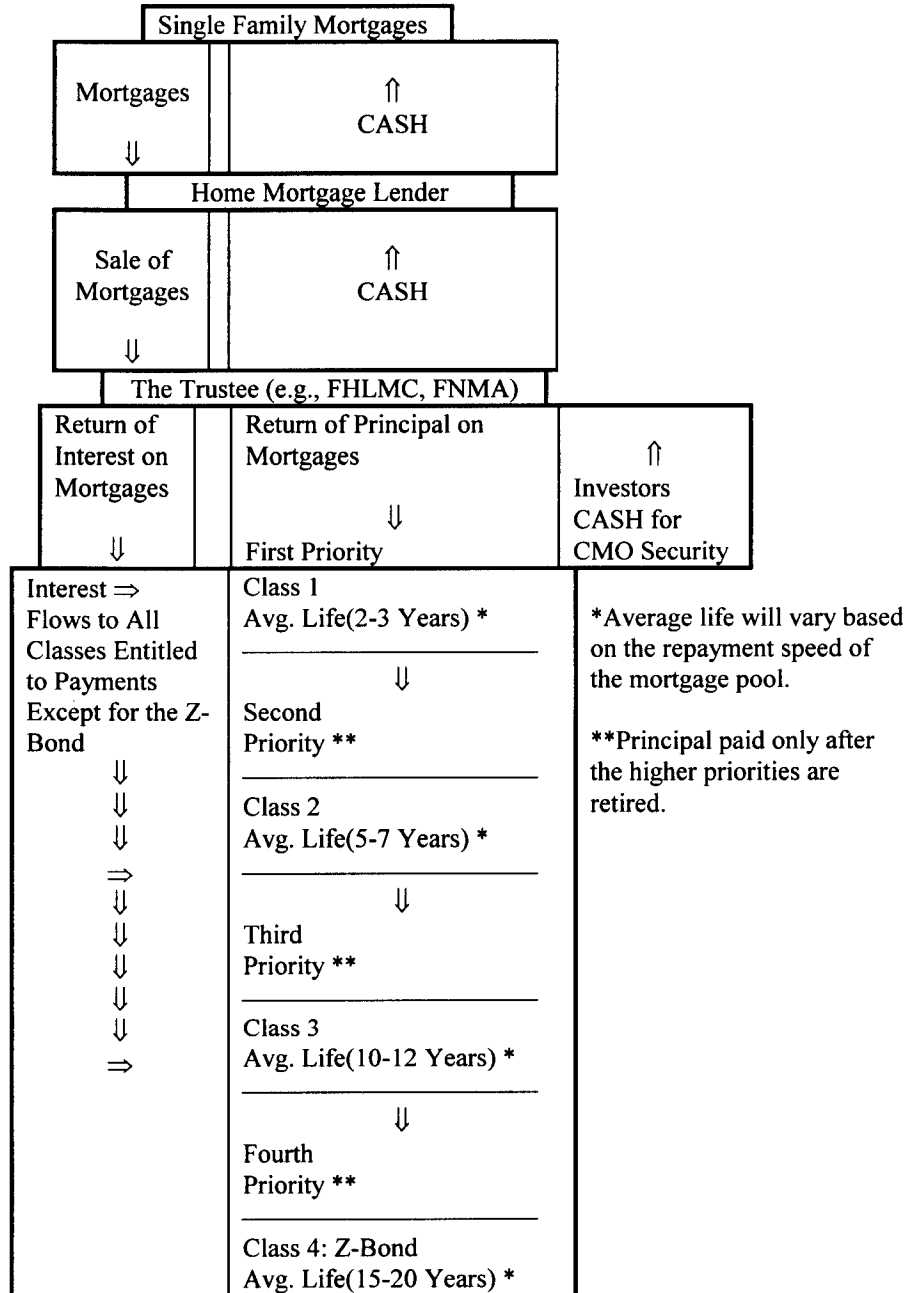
Single Family Mortgages

Mortgages
⇓

⇑
CASH

Home Mortgage Lender

Sale of Mortgages
⇓

⇑
CASH

The Trustee (e.g., FHLMC, FNMA)

Return of Interest on Mortgages
⇓

Return of Principal on Mortgages
⇓
First Priority

⇑
Investors CASH for CMO Security

Interest ⇒ Flows to All Classes Entitled to Payments Except for the Z-Bond
⇓
⇓
⇓
⇒
⇓
⇓
⇓
⇓
⇓
⇒

Class 1
Avg. Life(2-3 Years) *

⇓

Second
Priority **

Class 2
Avg. Life(5-7 Years) *

⇓

Third
Priority **

Class 3
Avg. Life(10-12 Years) *

⇓

Fourth
Priority **

Class 4: Z-Bond
Avg. Life(15-20 Years) *

*Average life will vary based on the repayment speed of the mortgage pool.

**Principal paid only after the higher priorities are retired.